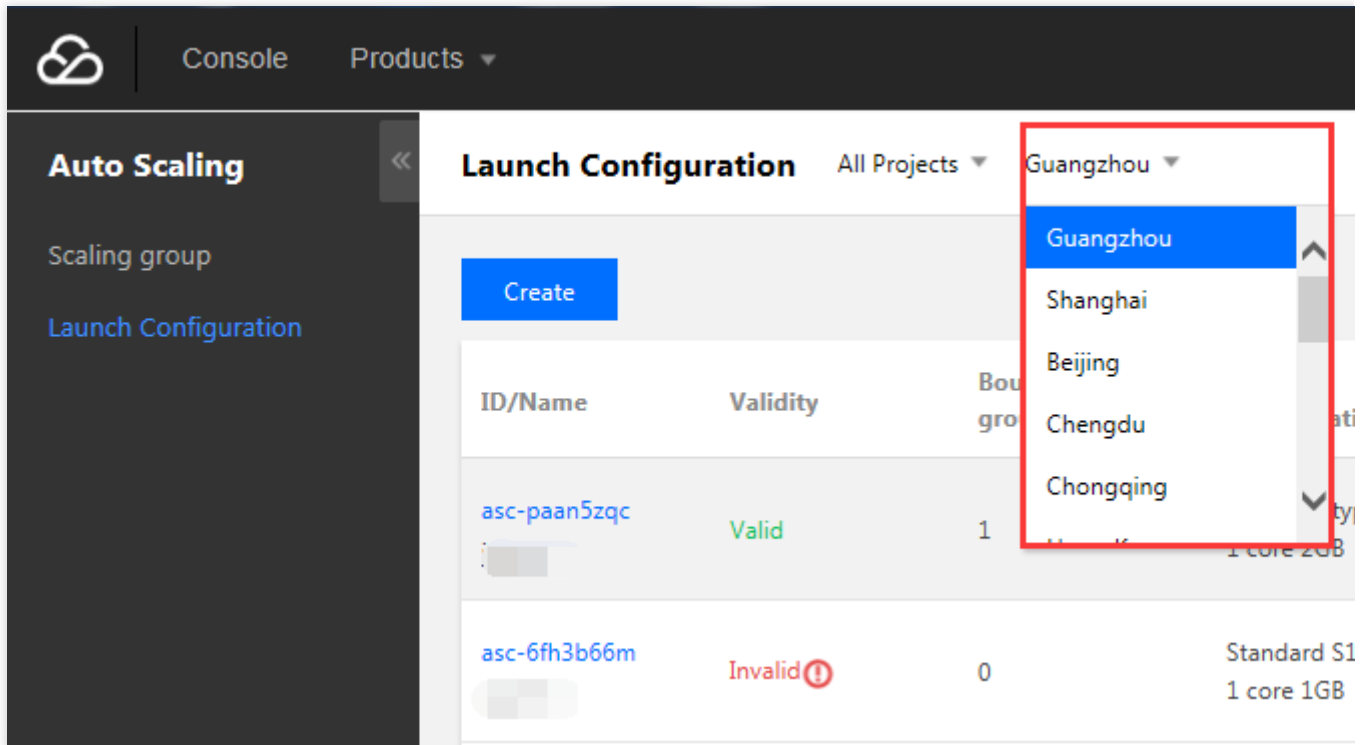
Console Products

Auto Scaling

Scaling group

Launch Configuration

Launch Configuration All Projects Guangzhou

Guangzhou
Shanghai
Beijing
Chengdu
Chongqing

Create

| ID/Name | Validity | Bou gro | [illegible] |
|---|---|---|---|
| asc-paan5zqc | Valid | 1 | 1 core 2GB |
| asc-6fh3b66m | Invalid | 0 | Standard S1 1 core 1GB |